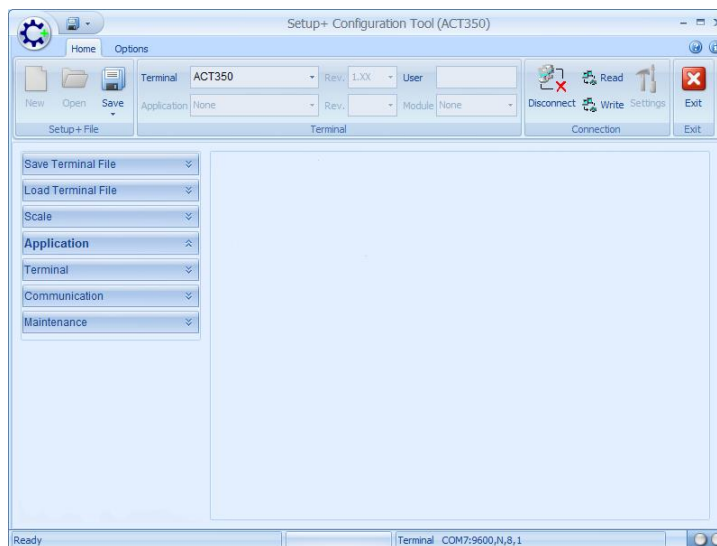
Setup+ Configuration Tool (ACT350)

Home Options

New Open Save

Setup+ File

Terminal ACT350 Rev. 1.XX User

Application None Rev. Module None

Terminal

Disconnect Read Write Settings

Connection

Exit

Exit

Save Terminal File

Load Terminal File

Scale

Application

Terminal

Communication

Maintenance

Ready

Terminal COM7:9600,N,8,1